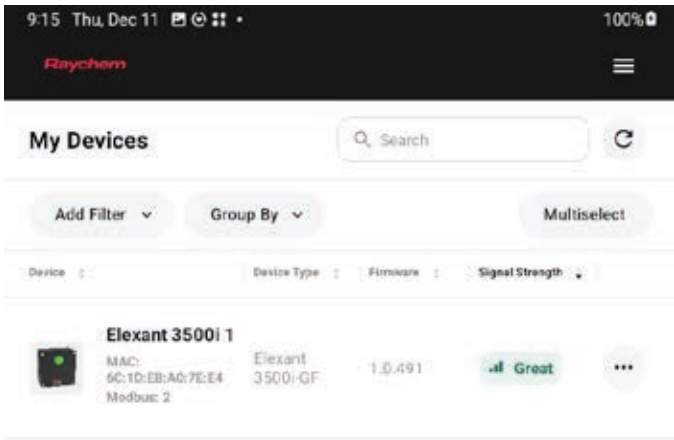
9:15 Thu, Dec 11

100%

Raychem

My Devices

Search

Add Filter

Group By

Multiselect

| Device | Device Type | Firmware | Signal Strength |
|---|---|---|---|
| Elexant 3500i 1 MAC: 6C:1D:EB:A0:7E:E4 Modbus: 2 | Elexant 3500i-GF | 1.0.491 | Great |